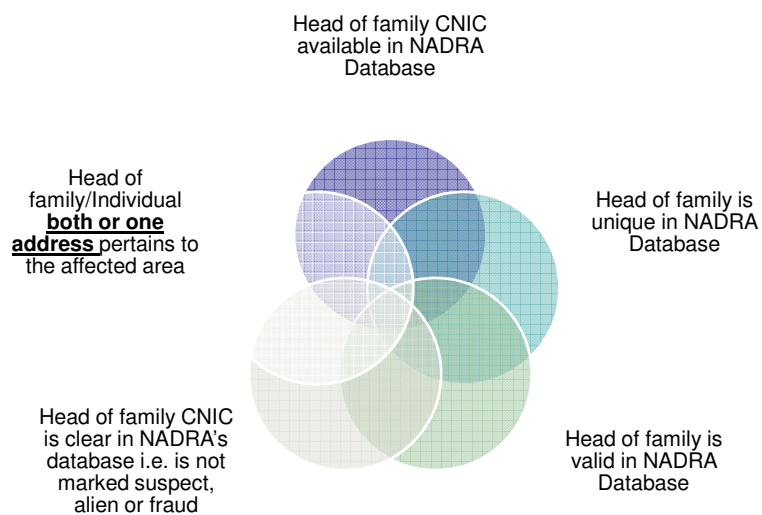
Head of family CNIC available in NADRA Database

Head of family/Individual **both or one address** pertains to the affected area

Head of family is unique in NADRA Database

Head of family CNIC is clear in NADRA's database i.e. is not marked suspect, alien or fraud

Head of family is valid in NADRA Database